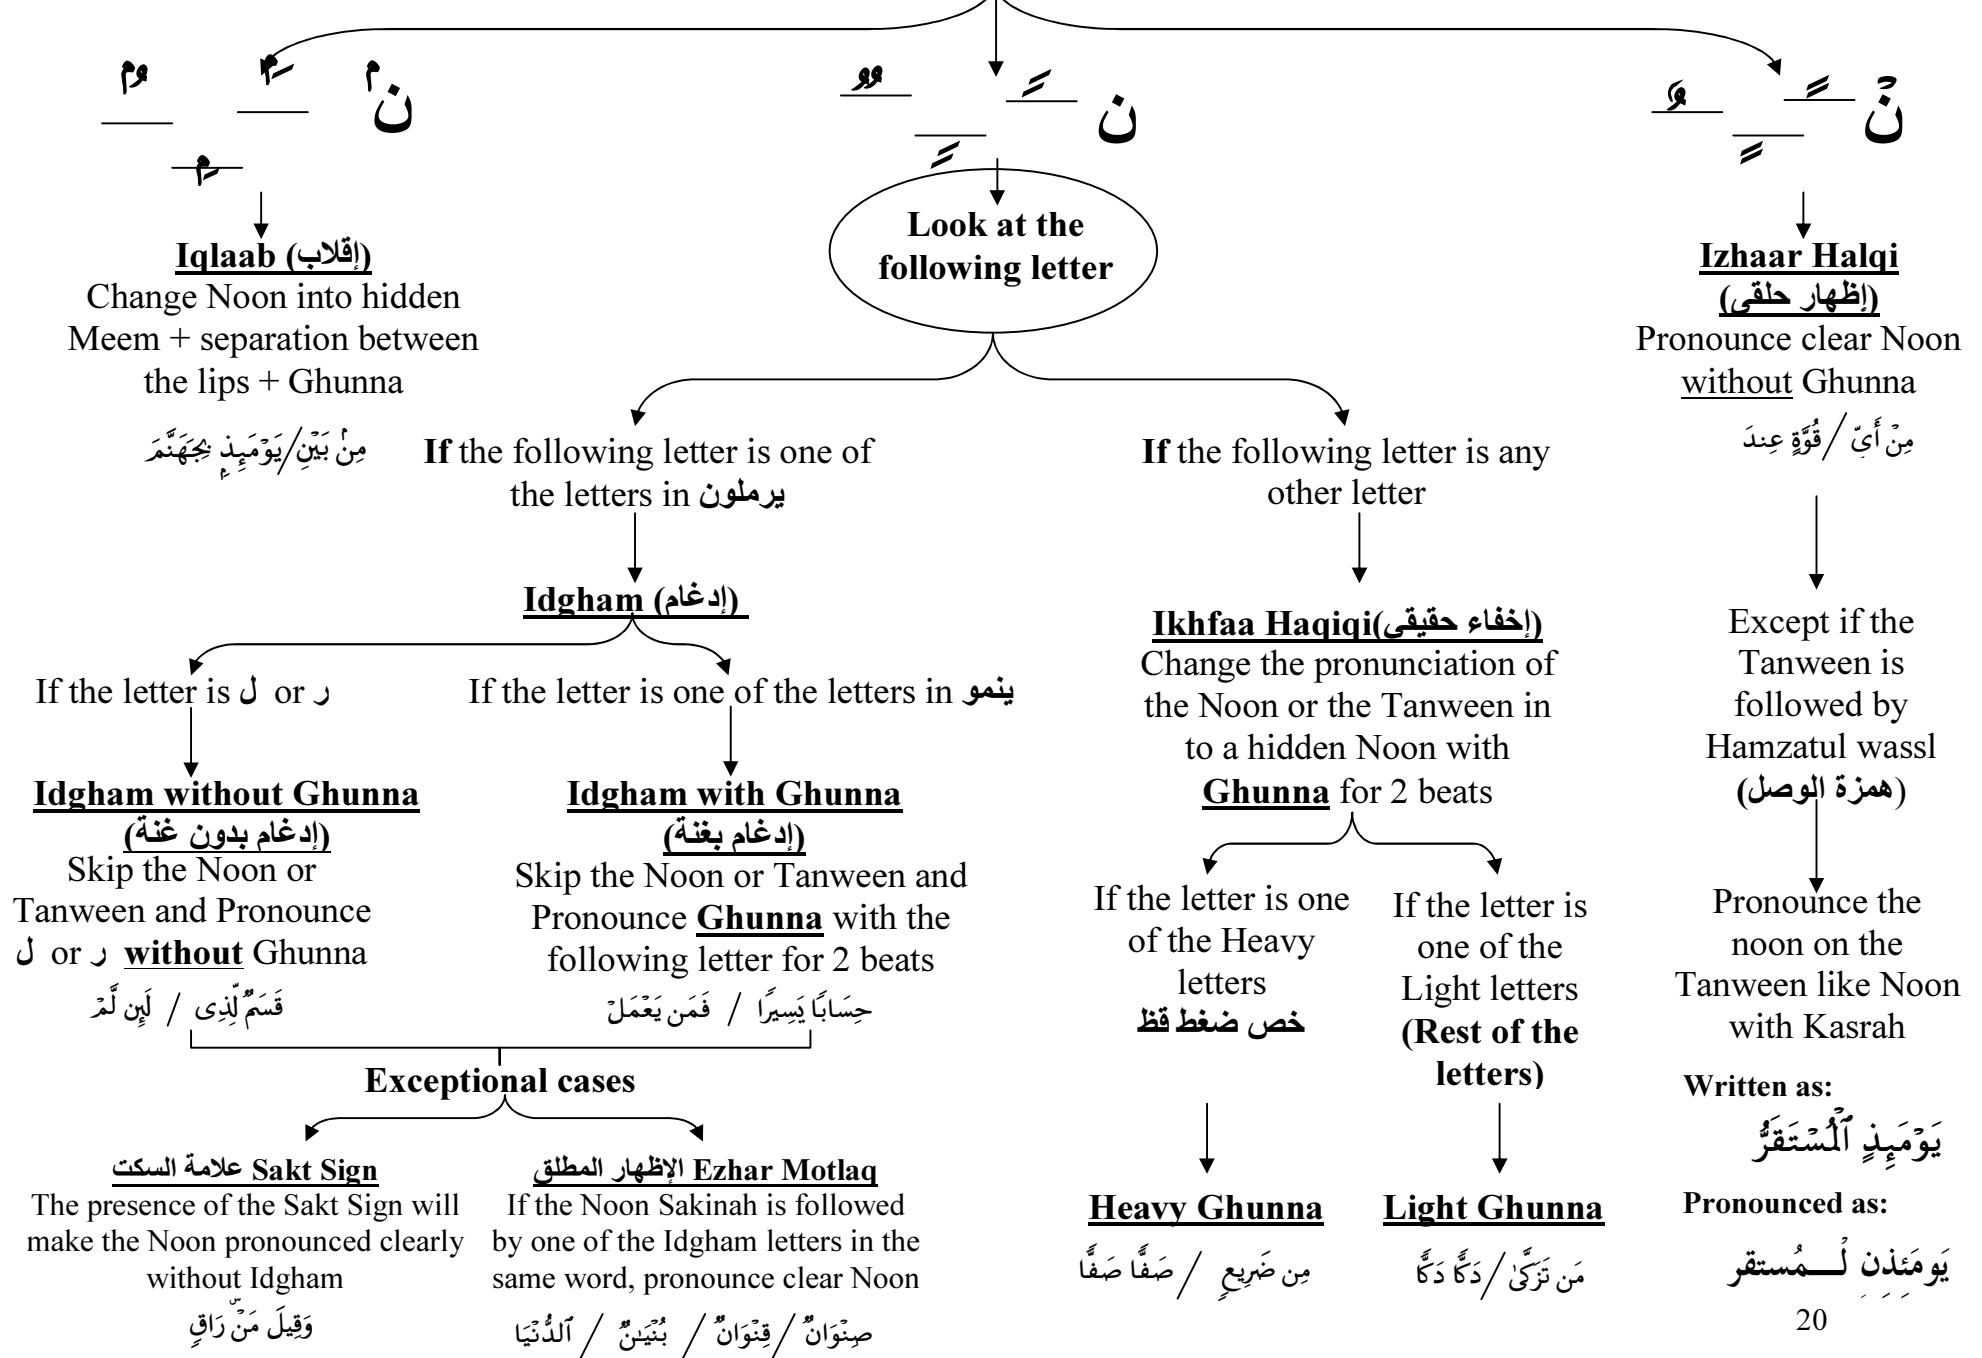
ٌم ـًم ـٍم نْ

ٌو ـًـ ـٍـ ن

ٌۉ ـً ـٍ نْ

Iqlaab (إقلاب)
Change Noon into hidden Meem + separation between the lips + Ghunna
مِنۢ بَيۡنِ/يَوۡمَئِذِۭ بِجَهَنَّمَ

Look at the following letter

Izhaar Halqi
(إظهار حلقى)
Pronounce clear Noon without Ghunna
مِنۡ أَيِّ /قُوَّةٍ عِندَ

If the following letter is one of the letters in يرملون

If the following letter is any other letter

Idgham (إدغام)

Ikhfaa Haqiqi(إخفاء حقيقى)
Change the pronunciation of the Noon or the Tanween in to a hidden Noon with Ghunna for 2 beats

Except if the Tanween is followed by Hamzatul wassl (همزة الوصل)

If the letter is ل or ر

If the letter is one of the letters in ينمو

Idgham without Ghunna
(إدغام بدون غنة)
Skip the Noon or Tanween and Pronounce ل or ر without Ghunna
قَسَمٌ لِّذِى / لَئِن لَّمۡ

Idgham with Ghunna
(إدغام بغنة)
Skip the Noon or Tanween and Pronounce Ghunna with the following letter for 2 beats
حِسَابًا يَسِيرًا / فَمَن يَعۡمَلۡ

If the letter is one of the Heavy letters
خص ضغط قظ

If the letter is one of the Light letters (Rest of the letters)

Pronounce the noon on the Tanween like Noon with Kasrah

Written as:
يَوۡمَئِذٍ ٱلۡمُسۡتَقَرُّ

Exceptional cases

Sakt Sign علامة السكت
The presence of the Sakt Sign will make the Noon pronounced clearly without Idgham
وَقِيلَ مَنۜ رَاقٍ

Ezhar Motlaq الإظهار المطلق
If the Noon Sakinah is followed by one of the Idgham letters in the same word, pronounce clear Noon
صِنۡوَانٌ /قِنۡوَانٌ / بُنۡيَٰنٌ / ٱلدُّنۡيَا

Heavy Ghunna
مِن ضَرِيعٍ / صَفًّا صَفًّا

Light Ghunna
مَن تَزَكَّىٰ/دَكًّا دَكًّا

Pronounced as:
يَومَئِذِنِ لْــمُستقر

20